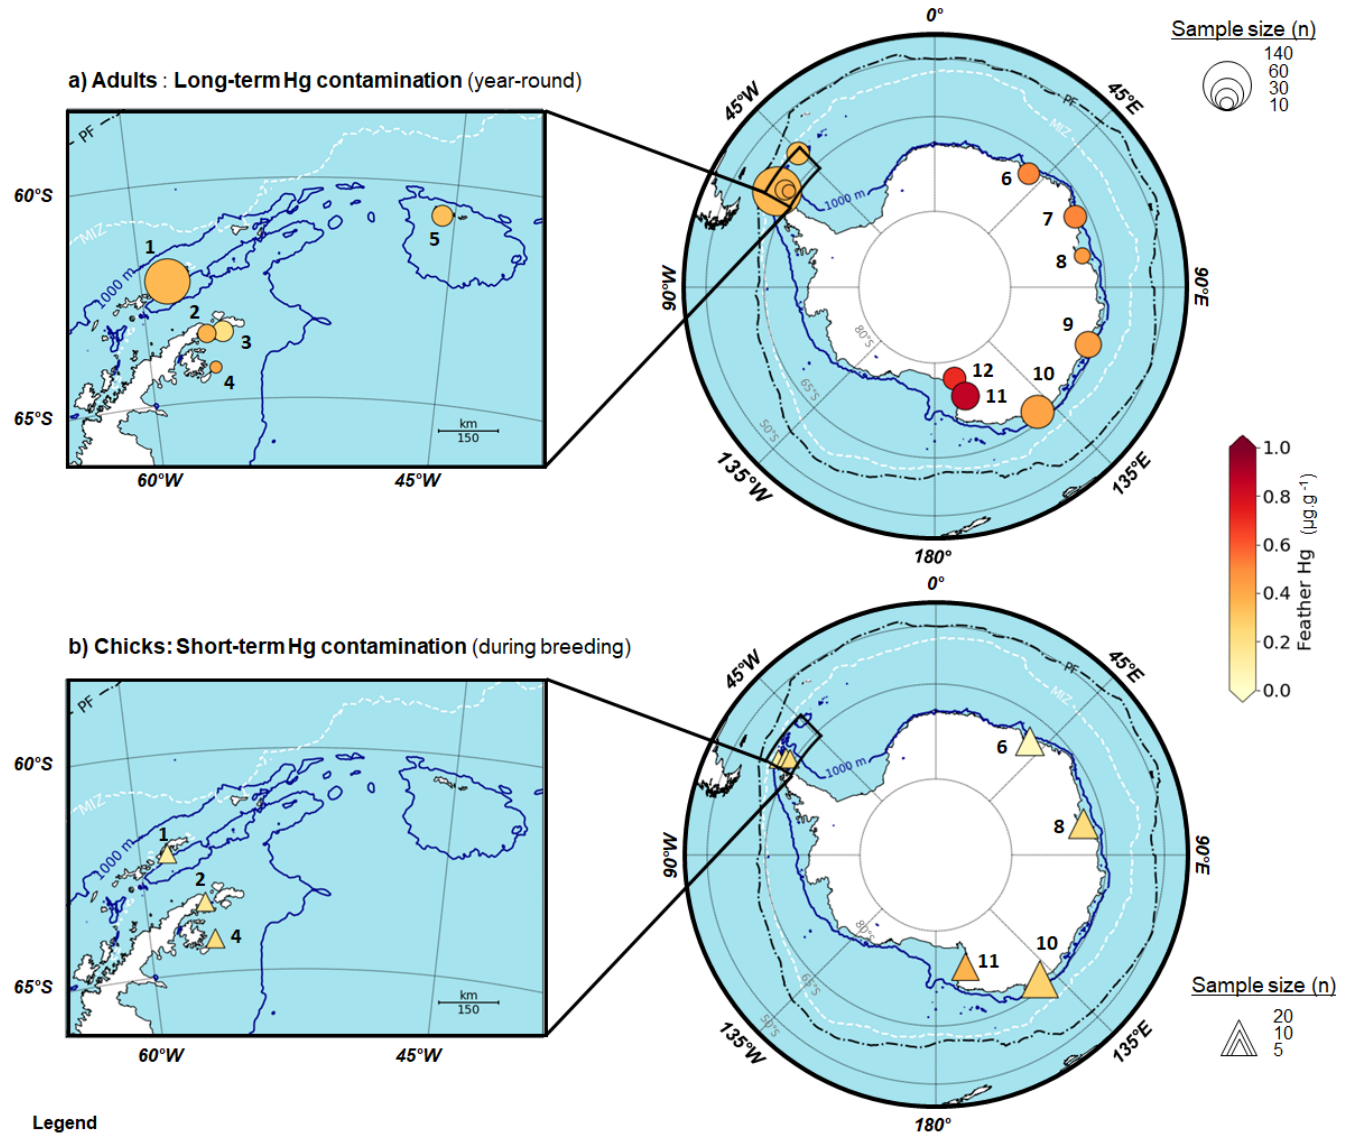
a) Adults : Long-term Hg contamination (year-round)

PF
MIZ
60°S
65°S
1000 m
1
2
3
4
5
km
150
60°W
45°W

0°
45°W
45°E
PF
MIZ
1000 m
6
7
8
9
10
11
12
90°W
90°E
80°S
65°S
50°S
135°W
135°E
180°

Sample size (n)
140
60
30
10

1.0
0.8
0.6
0.4
0.2
0.0
Feather Hg (µg.g$^{-1}$)

b) Chicks: Short-term Hg contamination (during breeding)

PF
MIZ
60°S
65°S
1000 m
1
2
4
km
150
60°W
45°W

0°
45°W
45°E
PF
MIZ
1000 m
6
8
10
11
90°W
90°E
80°S
65°S
50°S
135°W
135°E
180°

Sample size (n)
20
10
5

Legend